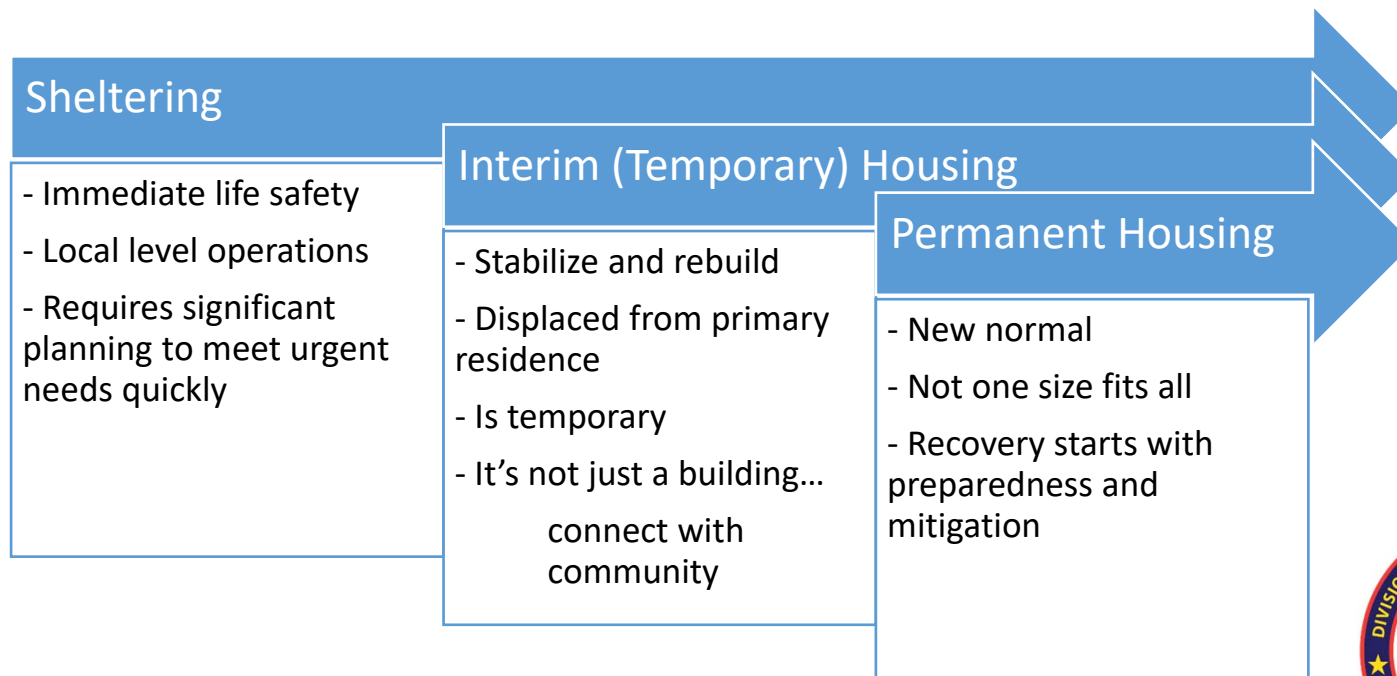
Sheltering

- Immediate life safety

- Local level operations

- Requires significant planning to meet urgent needs quickly

Interim (Temporary) Housing

- Stabilize and rebuild

- Displaced from primary residence

- Is temporary

- It’s not just a building…

connect with community

Permanent Housing

- New normal

- Not one size fits all

- Recovery starts with preparedness and mitigation

DIVISIO